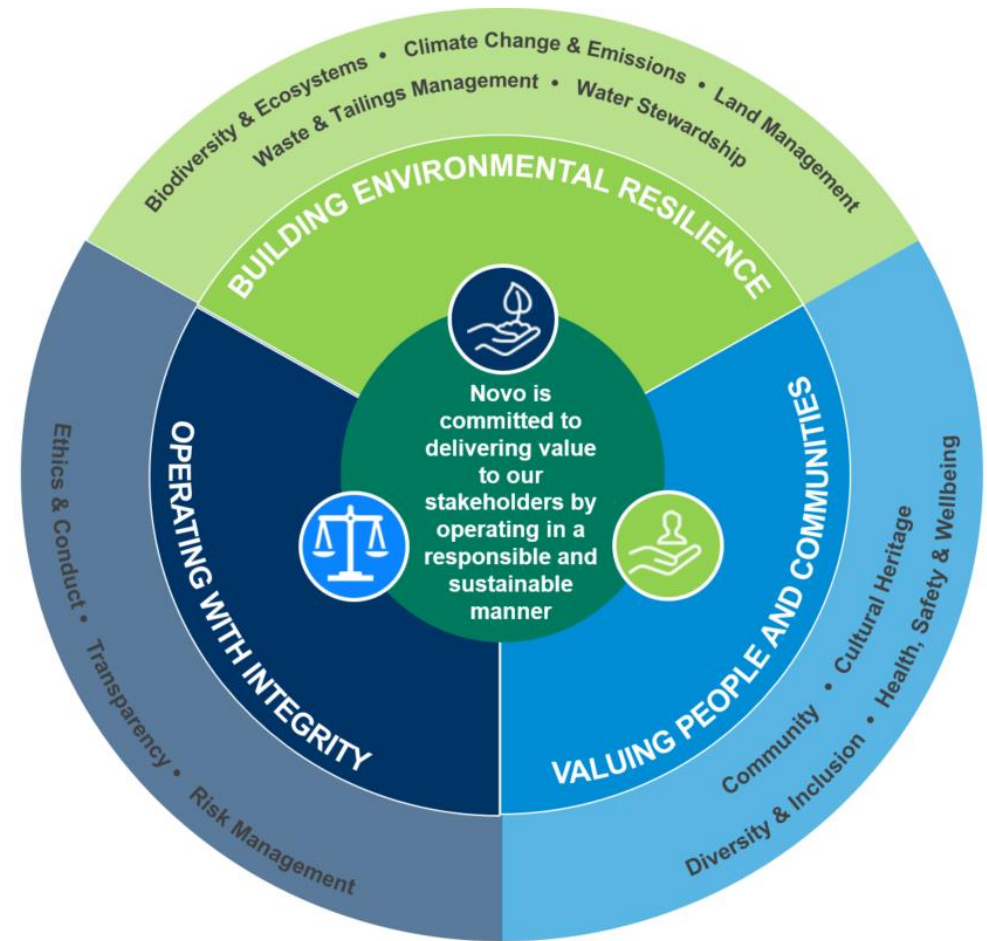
Biodiversity & Ecosystems • Climate Change & Emissions • Land Management

Waste & Tailings Management • Water Stewardship

BUILDING ENVIRONMENTAL RESILIENCE

Novo is committed to delivering value to our stakeholders by operating in a responsible and sustainable manner

OPERATING WITH INTEGRITY

Ethics & Conduct • Transparency • Risk Management

VALUING PEOPLE AND COMMUNITIES

Community • Cultural Heritage

Diversity & Inclusion • Health, Safety & Wellbeing